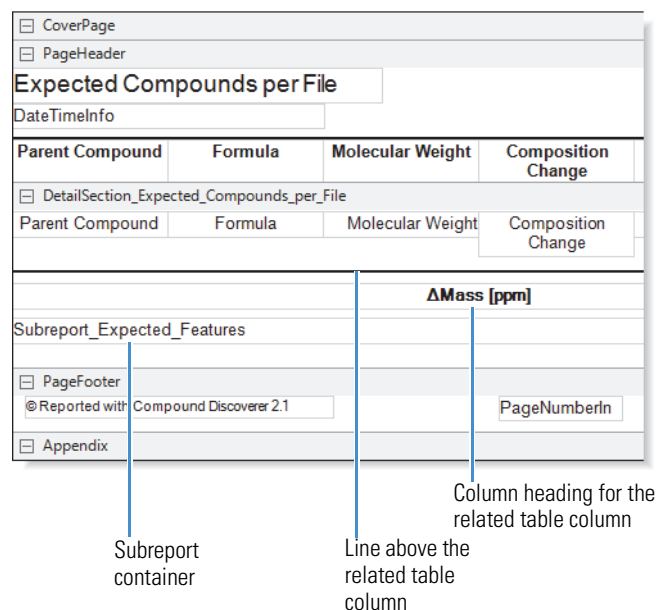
⊟ CoverPage

⊟ PageHeader

Expected Compounds per File

DateTimeInfo

| Parent Compound | Formula | Molecular Weight | Composition Change |
|---|---|---|---|

⊟ DetailSection_Expected_Compounds_per_File

| Parent Compound | Formula | Molecular Weight | Composition Change |
|---|---|---|---|

ΔMass [ppm]

Subreport_Expected_Features

⊟ PageFooter

© Reported with Compound Discoverer 2.1

PageNumberIn

⊟ Appendix

Column heading for the related table column

Subreport container

Line above the related table column